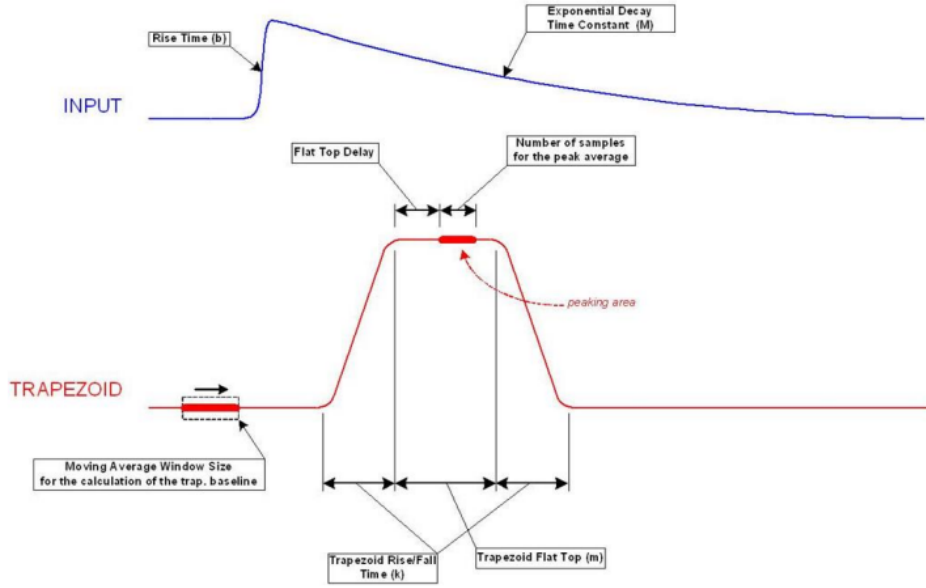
Rise Time (b)

Exponential Decay Time Constant (M)

INPUT

Flat Top Delay

Number of samples for the peak average

peaking area

TRAPEZOID

Moving Average Window Size for the calculation of the trap. baseline

Trapezoid Rise/Fall Time (k)

Trapezoid Flat Top (m)